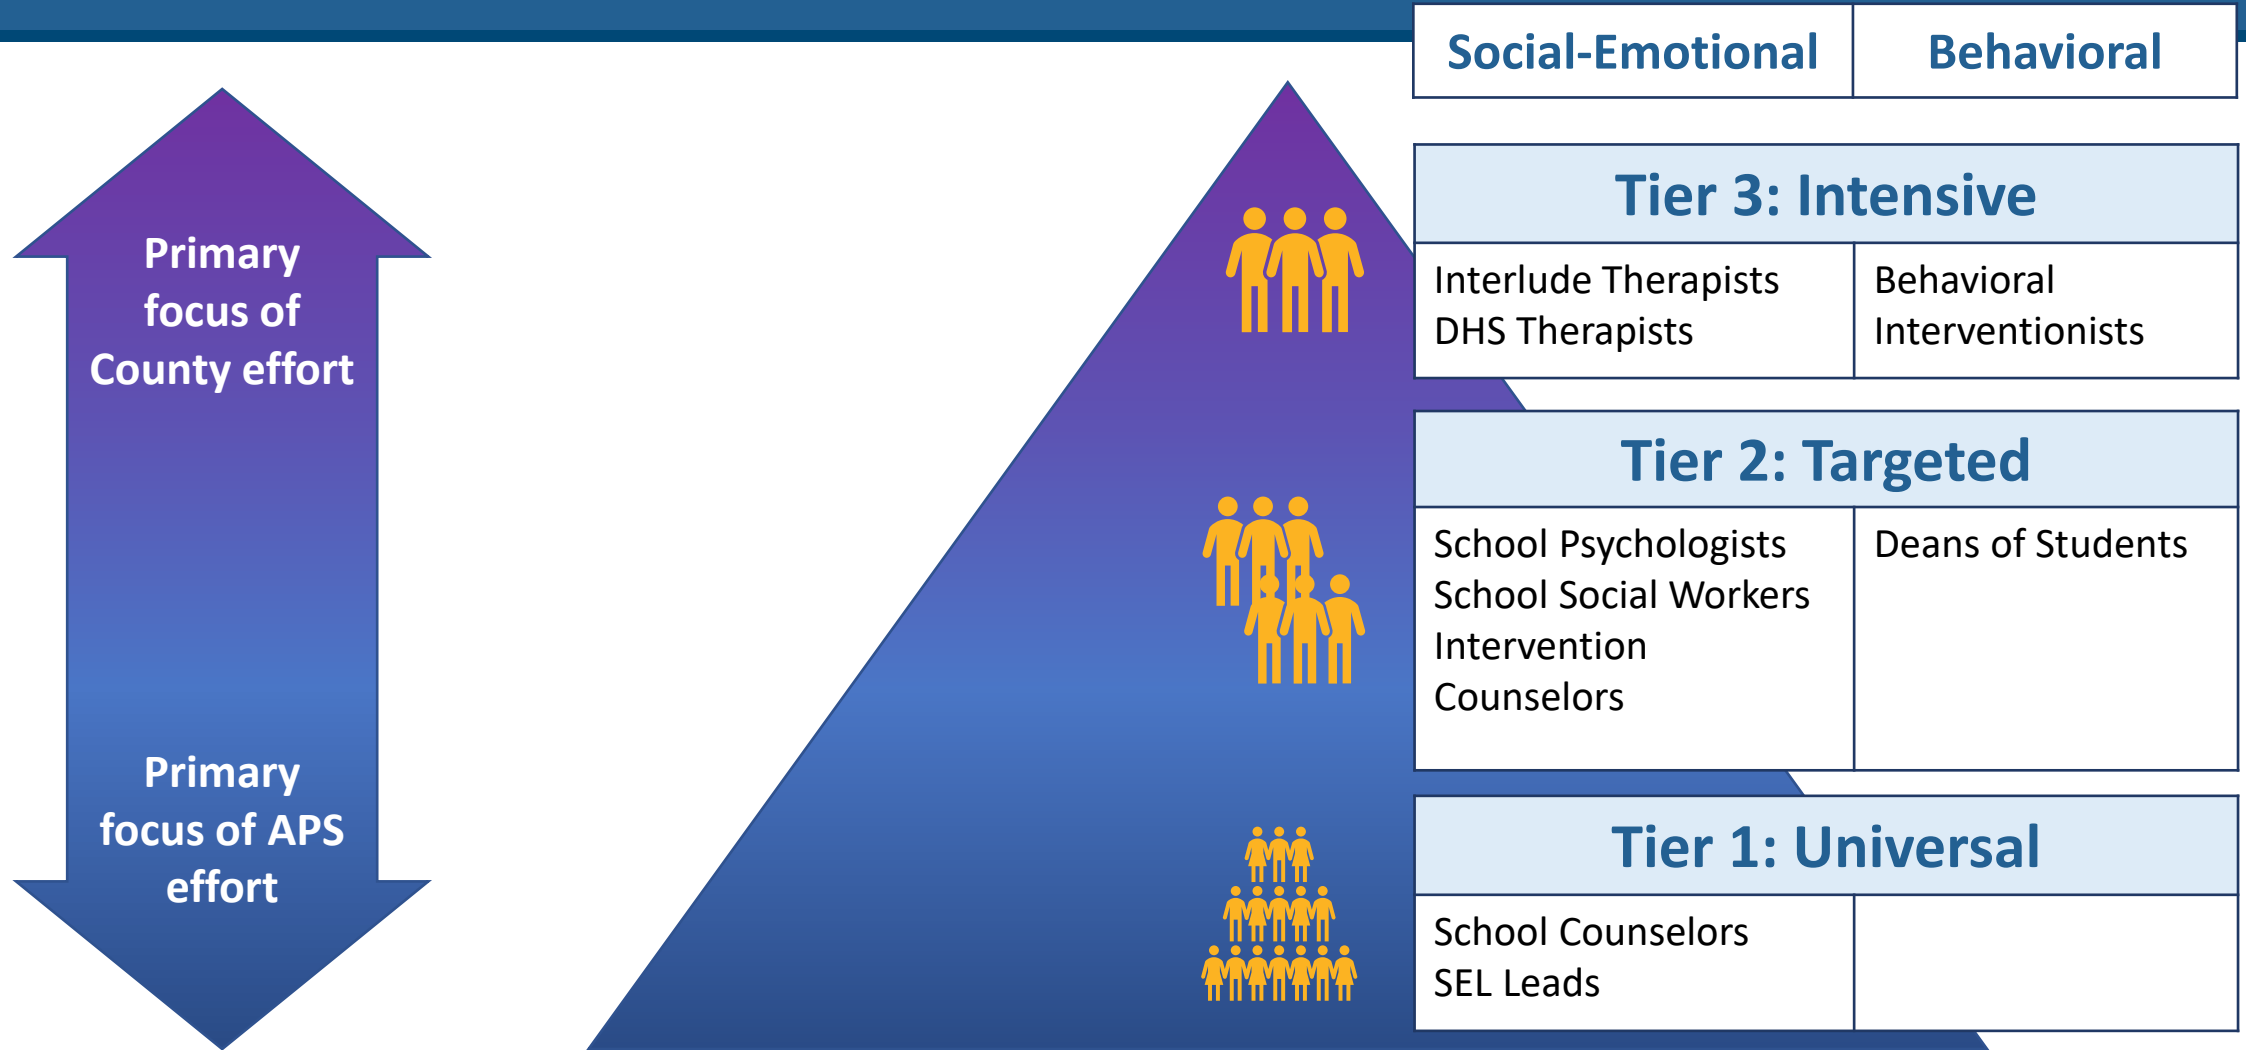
Primary focus of County effort

Primary focus of APS effort

| Social-Emotional | Behavioral |
|---|---|

| Tier 3: Intensive | |
|---|---|
| Interlude Therapists DHS Therapists | Behavioral Interventionists |

| Tier 2: Targeted | |
|---|---|
| School Psychologists School Social Workers Intervention Counselors | Deans of Students |

| Tier 1: Universal | |
|---|---|
| School Counselors SEL Leads | |